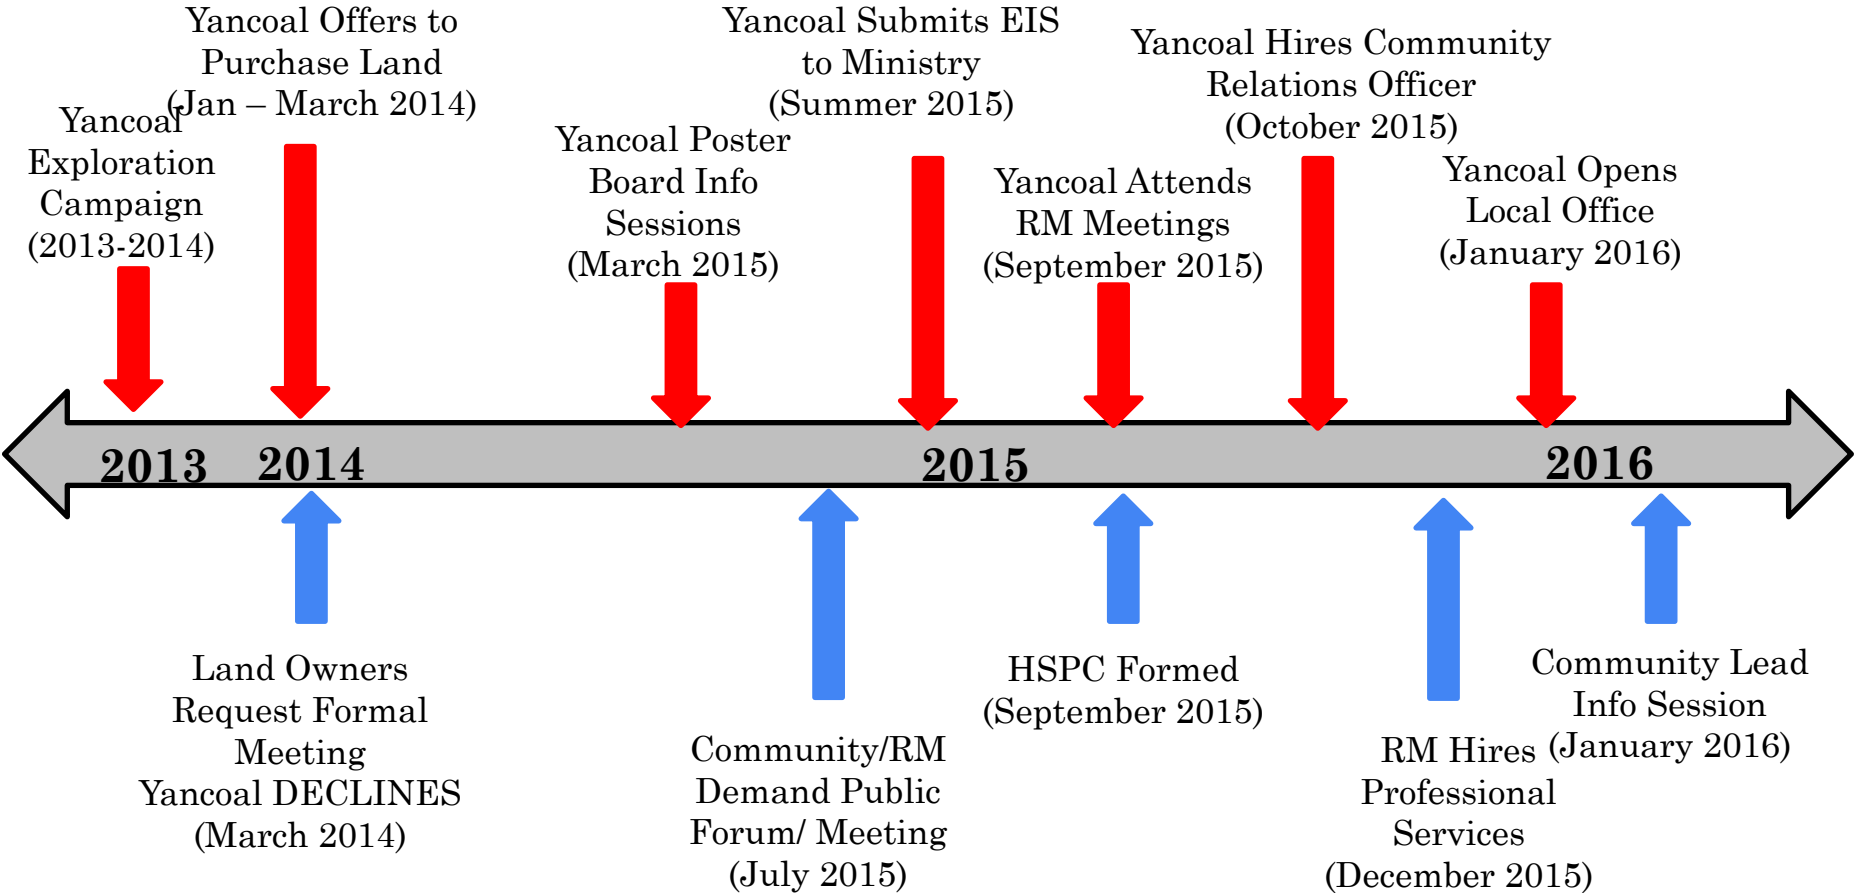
Yancoal Offers to Purchase Land (Jan – March 2014)

Yancoal Exploration Campaign (2013-2014)

Yancoal Poster Board Info Sessions (March 2015)

Yancoal Submits EIS to Ministry (Summer 2015)

Yancoal Attends RM Meetings (September 2015)

Yancoal Hires Community Relations Officer (October 2015)

Yancoal Opens Local Office (January 2016)

2013 2014 2015 2016

Land Owners Request Formal Meeting Yancoal DECLINES (March 2014)

Community/RM Demand Public Forum/ Meeting (July 2015)

HSPC Formed (September 2015)

RM Hires Professional Services (December 2015)

Community Lead Info Session (January 2016)